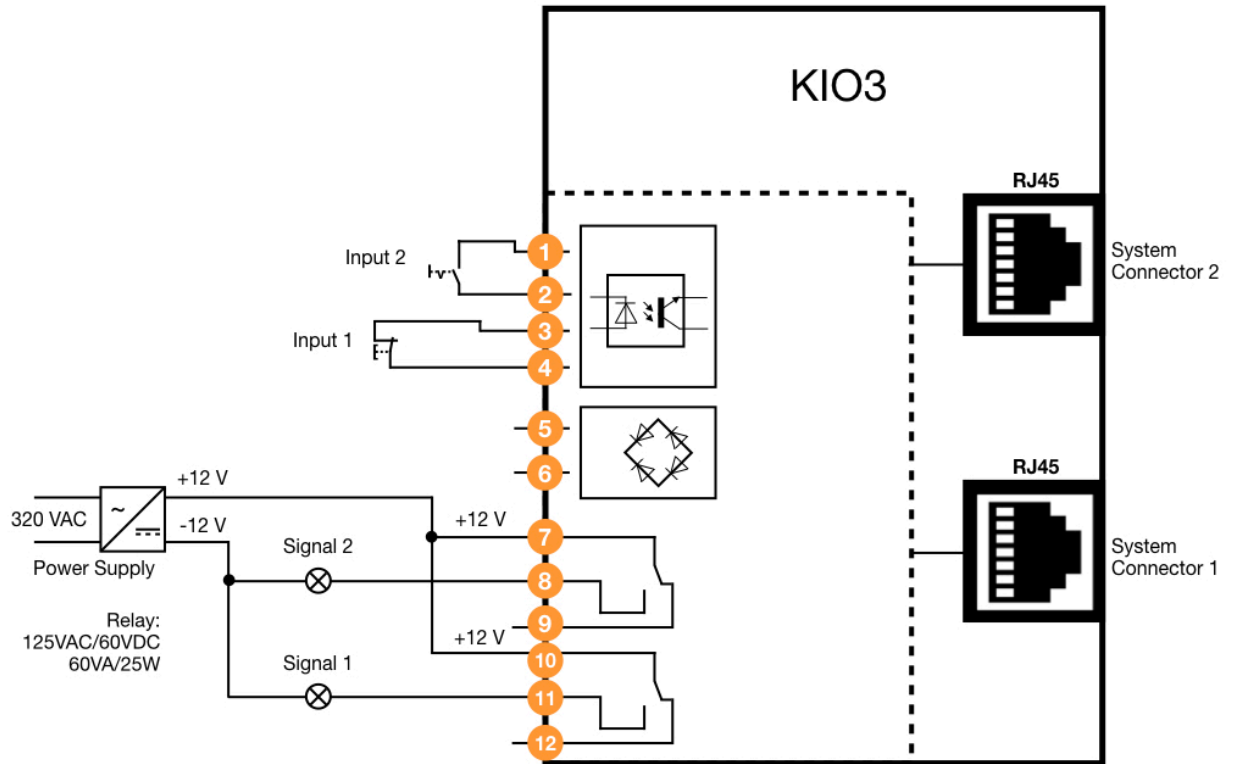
KIO3

RJ45

System Connector 2

RJ45

System Connector 1

Input 2

Input 1

1
2
3
4
5
6
7
8
9
10
11
12

+12 V

320 VAC

-12 V

Power Supply

+12 V

Signal 2

+12 V

Relay:
125VAC/60VDC
60VA/25W

Signal 1